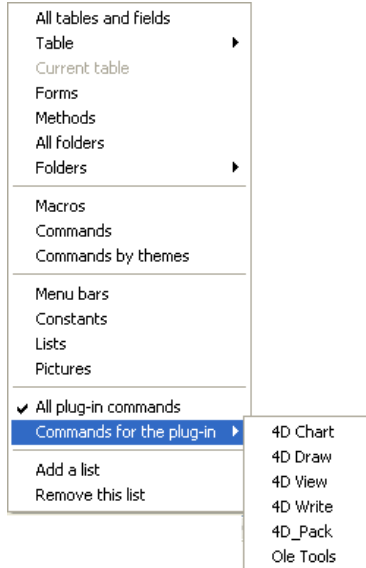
All tables and fields
Table
Current table
Forms
Methods
All folders
Folders

Macros
Commands
Commands by themes

Menu bars
Constants
Lists
Pictures

All plug-in commands
Commands for the plug-in

Add a list
Remove this list

4D Chart
4D Draw
4D View
4D Write
4D_Pack
Ole Tools